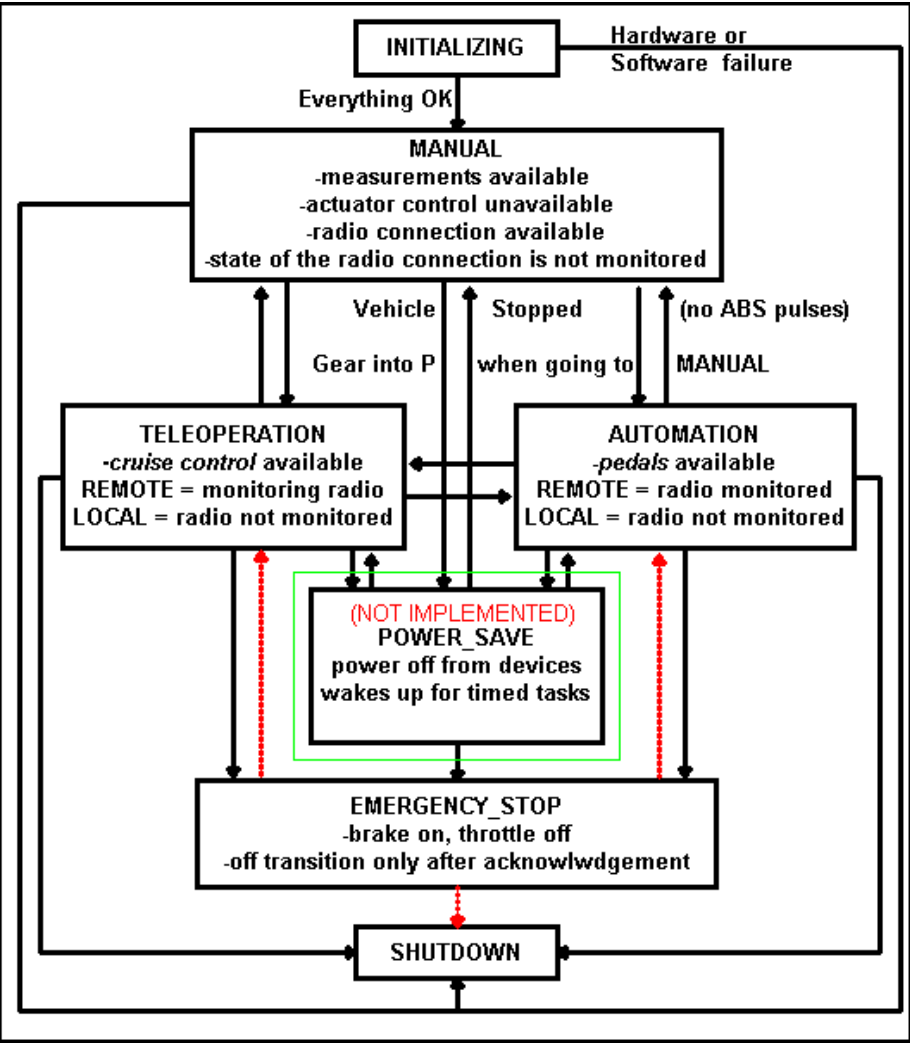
INITIALIZING

Hardware or Software failure

Everything OK

MANUAL
-measurements available
-actuator control unavailable
-radio connection available
-state of the radio connection is not monitored

Vehicle Stopped (no ABS pulses)

Gear into P when going to MANUAL

TELEOPERATION
-cruise control available
REMOTE = monitoring radio
LOCAL = radio not monitored

AUTOMATION
-pedals available
REMOTE = radio monitored
LOCAL = radio not monitored

(NOT IMPLEMENTED)
POWER_SAVE
power off from devices
wakes up for timed tasks

EMERGENCY_STOP
-brake on, throttle off
-off transition only after acknowlwdgement

SHUTDOWN